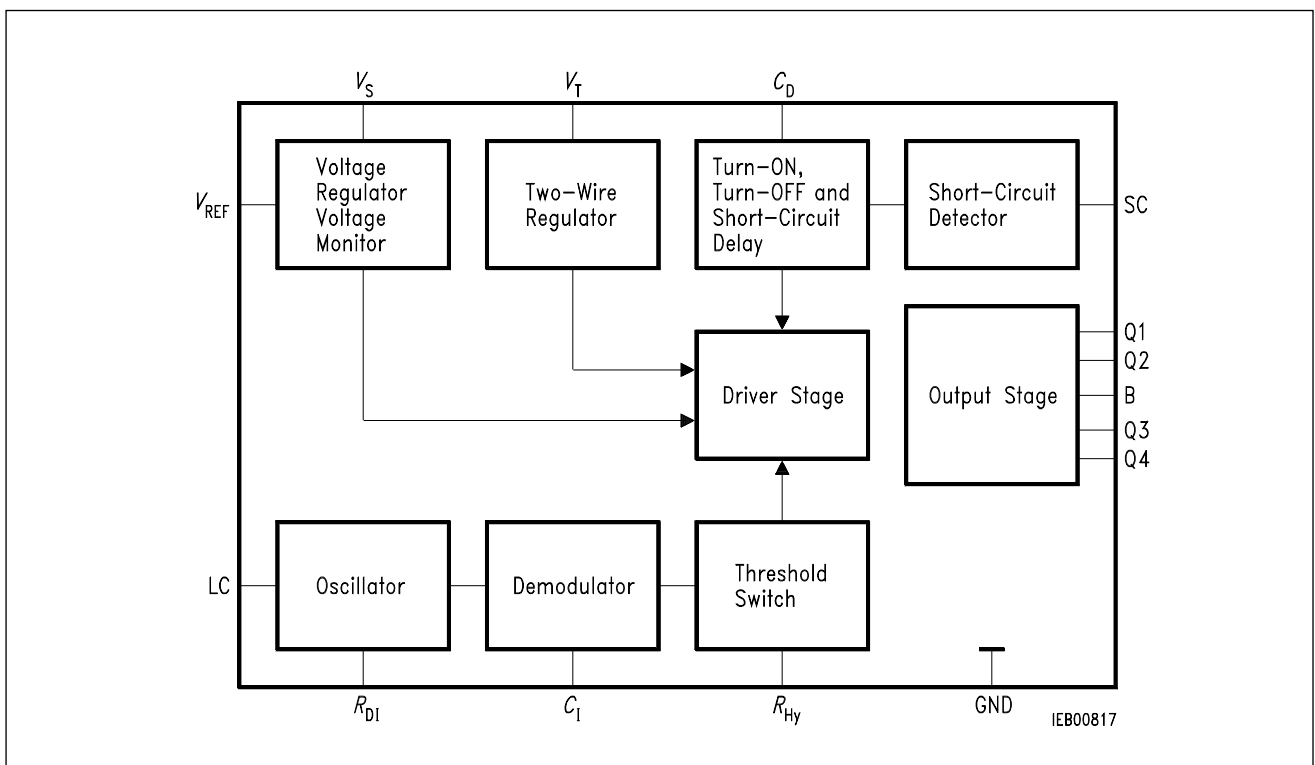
$V_S$

$V_T$

$C_D$

$V_{REF}$

Voltage Regulator Voltage Monitor

Two-Wire Regulator

Turn-ON, Turn-OFF and Short-Circuit Delay

Short-Circuit Detector

SC

Q1

Q2

Driver Stage

Output Stage

B

Q3

Q4

LC

Oscillator

Demodulator

Threshold Switch

$R_{DI}$

$C_I$

$R_{Hy}$

GND

IEB00817